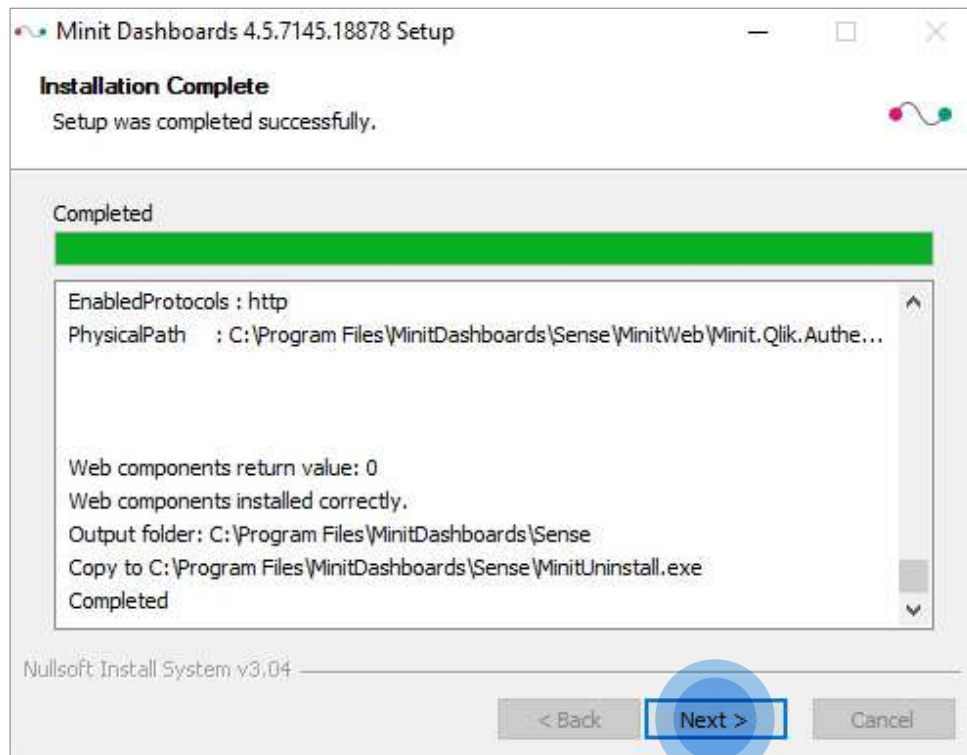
Minit Dashboards 4.5.7145.18878 Setup

Installation Complete
Setup was completed successfully.

Completed

EnabledProtocols : http
PhysicalPath : C:\Program Files\MinitDashboards\Sense\MinitWeb\Minit.Qlik.Authe...

Web components return value: 0
Web components installed correctly.
Output folder: C:\Program Files\MinitDashboards\Sense
Copy to C:\Program Files\MinitDashboards\Sense\MinitUninstall.exe
Completed

Nullsoft Install System v3.04

< Back
Next >
Cancel